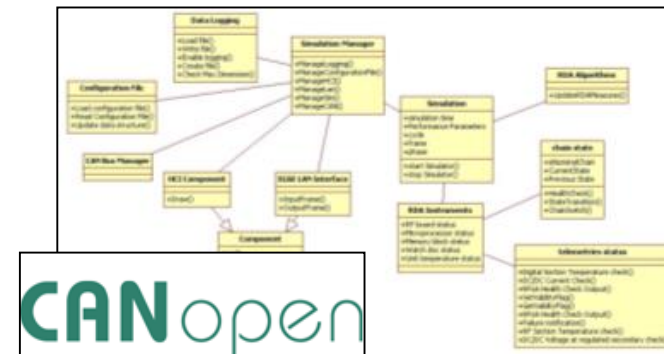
Data Logging
+Load File()
+Write file()
+Enable logging()
+Create file()
+Check Max Dimension()

Simulation Manager
+ManagerLogging()
+ManagerConfigurationFile()
+ManagerHCI()
+ManagerCan()
+ManagerRDA()
+ManagerCOMS()

Configuration File
+Load configuration file()
+Reset Configuration File()
+Update data structure()

CAN Bus Manager

HCI Component
+Draw()

RDA CAN Interface
+InputFrame()
+OutputFrame()

Component

Simulation
+simulation time
+Performance Parameters
+cycle
+Frame
+Phase
+Start Simulation()
+Stop Simulation()

RDA Algorithms
+UpdateRDAMeasures()

RDA Instruments
+RF board status
+Microprocessor status
+Memory block status
+Watch dog status
+Unit temperature status

chain state
+ActivatingChain
+CurrentState
+Previous State
+HealthCheck()
+StateTransition()
+ChainSwitch()

telemetries status
+Digital Section Temperature check()
+DC/DC Current Check()
+FPGA Health Check Output()
+SetHealthyFlag()
+GetHealthyFlag()
+FPGA Health Check Output()
+Failure notification()
+RF Section Temperature check()
+DC/DC Voltage at regulated secondary check()

CANopen